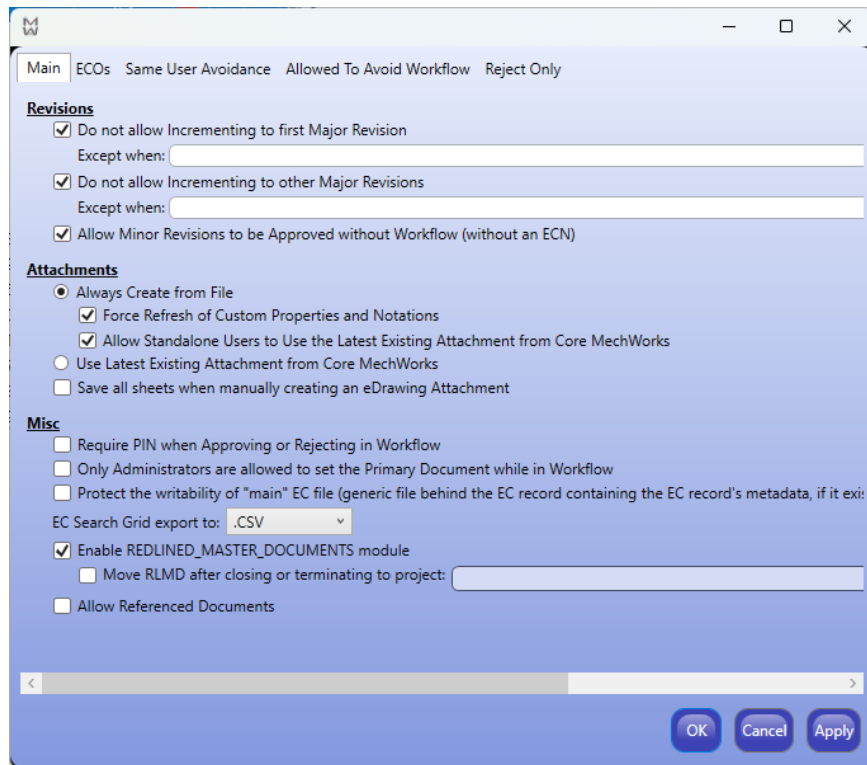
Main ECOs Same User Avoidance Allowed To Avoid Workflow Reject Only

Revisions
Do not allow Incrementing to first Major Revision
Except when:
Do not allow Incrementing to other Major Revisions
Except when:
Allow Minor Revisions to be Approved without Workflow (without an ECN)

Attachments
Always Create from File
Force Refresh of Custom Properties and Notations
Allow Standalone Users to Use the Latest Existing Attachment from Core MechWorks
Use Latest Existing Attachment from Core MechWorks
Save all sheets when manually creating an eDrawing Attachment

Misc
Require PIN when Approving or Rejecting in Workflow
Only Administrators are allowed to set the Primary Document while in Workflow
Protect the writability of "main" EC file (generic file behind the EC record containing the EC record's metadata, if it exi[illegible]
EC Search Grid export to: .CSV
Enable REDLINED_MASTER_DOCUMENTS module
Move RLMD after closing or terminating to project:
Allow Referenced Documents

OK Cancel Apply